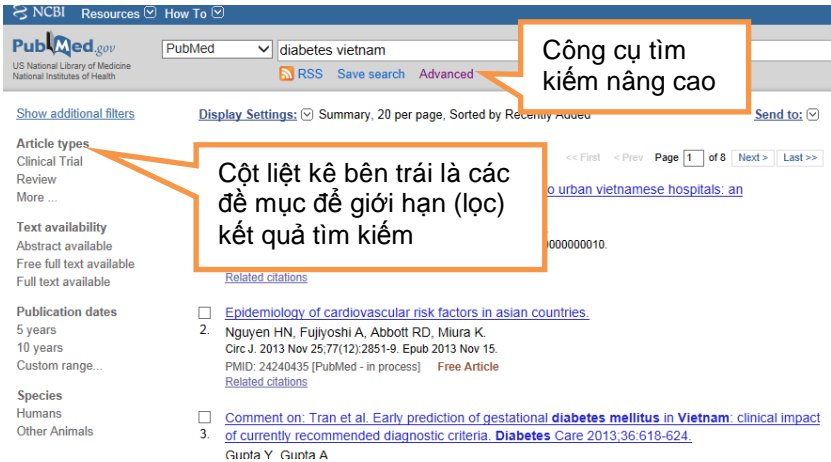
NCBI Resources How To

PubMed.gov
US National Library of Medicine
National Institutes of Health

PubMed
diabetes vietnam
RSS Save search Advanced

Công cụ tìm kiếm nâng cao

Show additional filters

Display Settings: Summary, 20 per page, Sorted by Recently Added

Send to:

Article types
Clinical Trial
Review
More ...

<< First < Prev Page 1 of 8 Next > Last >>

Cột liệt kê bên trái là các đề mục để giới hạn (lọc) kết quả tìm kiếm

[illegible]o urban vietnamese hospitals: an

Text availability
Abstract available
Free full text available
Full text available

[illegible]0000000010.

Related citations

Publication dates
5 years
10 years
Custom range...

2. Epidemiology of cardiovascular risk factors in asian countries.
Nguyen HN, Fujiyoshi A, Abbott RD, Miura K.
Circ J. 2013 Nov 25;77(12):2851-9. Epub 2013 Nov 15.
PMID: 24240435 [PubMed - in process] Free Article
Related citations

Species
Humans
Other Animals

3. Comment on: Tran et al. Early prediction of gestational diabetes mellitus in Vietnam: clinical impact of currently recommended diagnostic criteria. Diabetes Care 2013;36:618-624.
Gupta Y, Gupta A